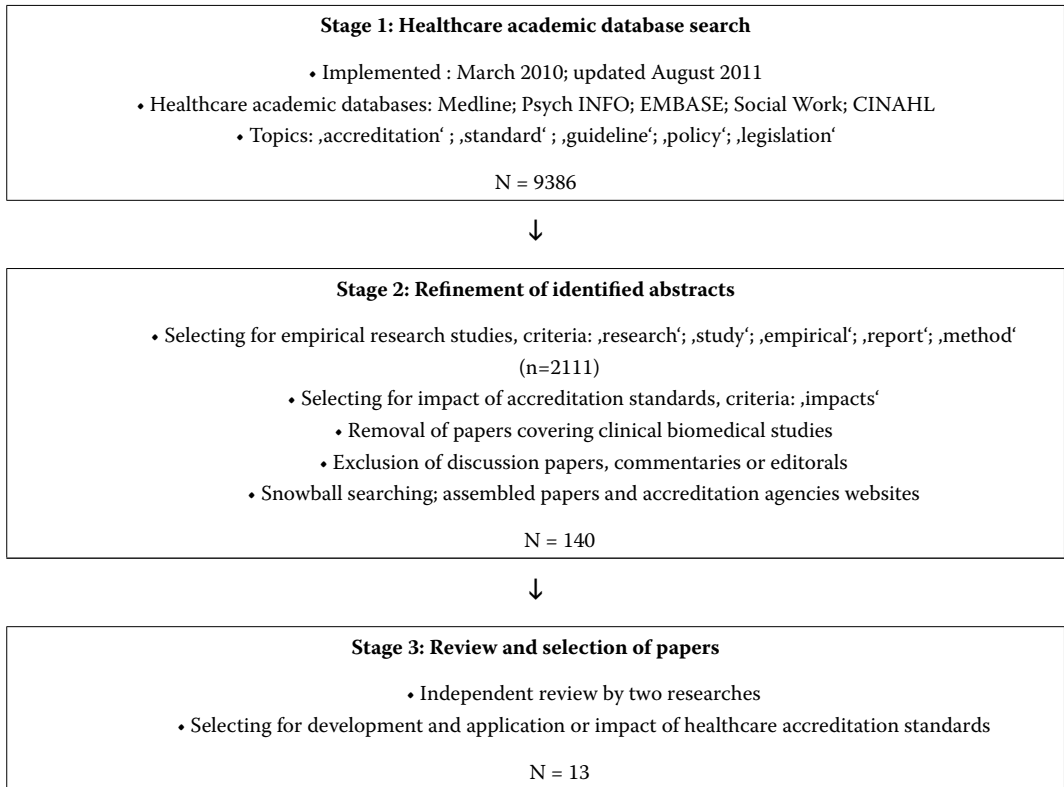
**Stage 1: Healthcare academic database search**

• Implemented : March 2010; updated August 2011

• Healthcare academic databases: Medline; Psych INFO; EMBASE; Social Work; CINAHL

• Topics: ‚accreditation‘ ; ‚standard‘ ; ‚guideline‘; ‚policy‘; ‚legislation‘

N = 9386

↓

**Stage 2: Refinement of identified abstracts**

• Selecting for empirical research studies, criteria: ‚research‘; ‚study‘; ‚empirical‘; ‚report‘; ‚method‘ (n=2111)

• Selecting for impact of accreditation standards, criteria: ‚impacts‘

• Removal of papers covering clinical biomedical studies

• Exclusion of discussion papers, commentaries or editorals

• Snowball searching; assembled papers and accreditation agencies websites

N = 140

↓

**Stage 3: Review and selection of papers**

• Independent review by two researches

• Selecting for development and application or impact of healthcare accreditation standards

N = 13